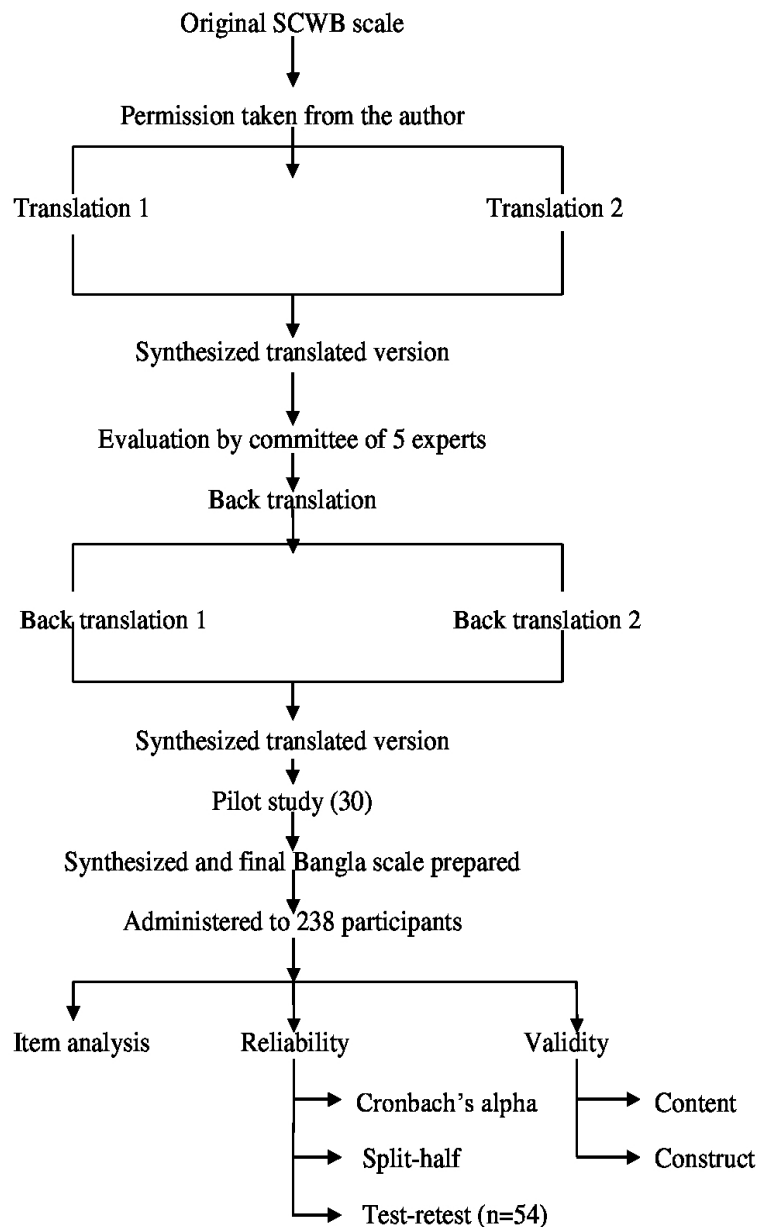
Original SCWB scale

Permission taken from the author

Translation 1

Translation 2

Synthesized translated version

Evaluation by committee of 5 experts

Back translation

Back translation 1

Back translation 2

Synthesized translated version

Pilot study (30)

Synthesized and final Bangla scale prepared

Administered to 238 participants

Item analysis

Reliability

Validity

Cronbach's alpha

Split-half

Test-retest (n=54)

Content

Construct